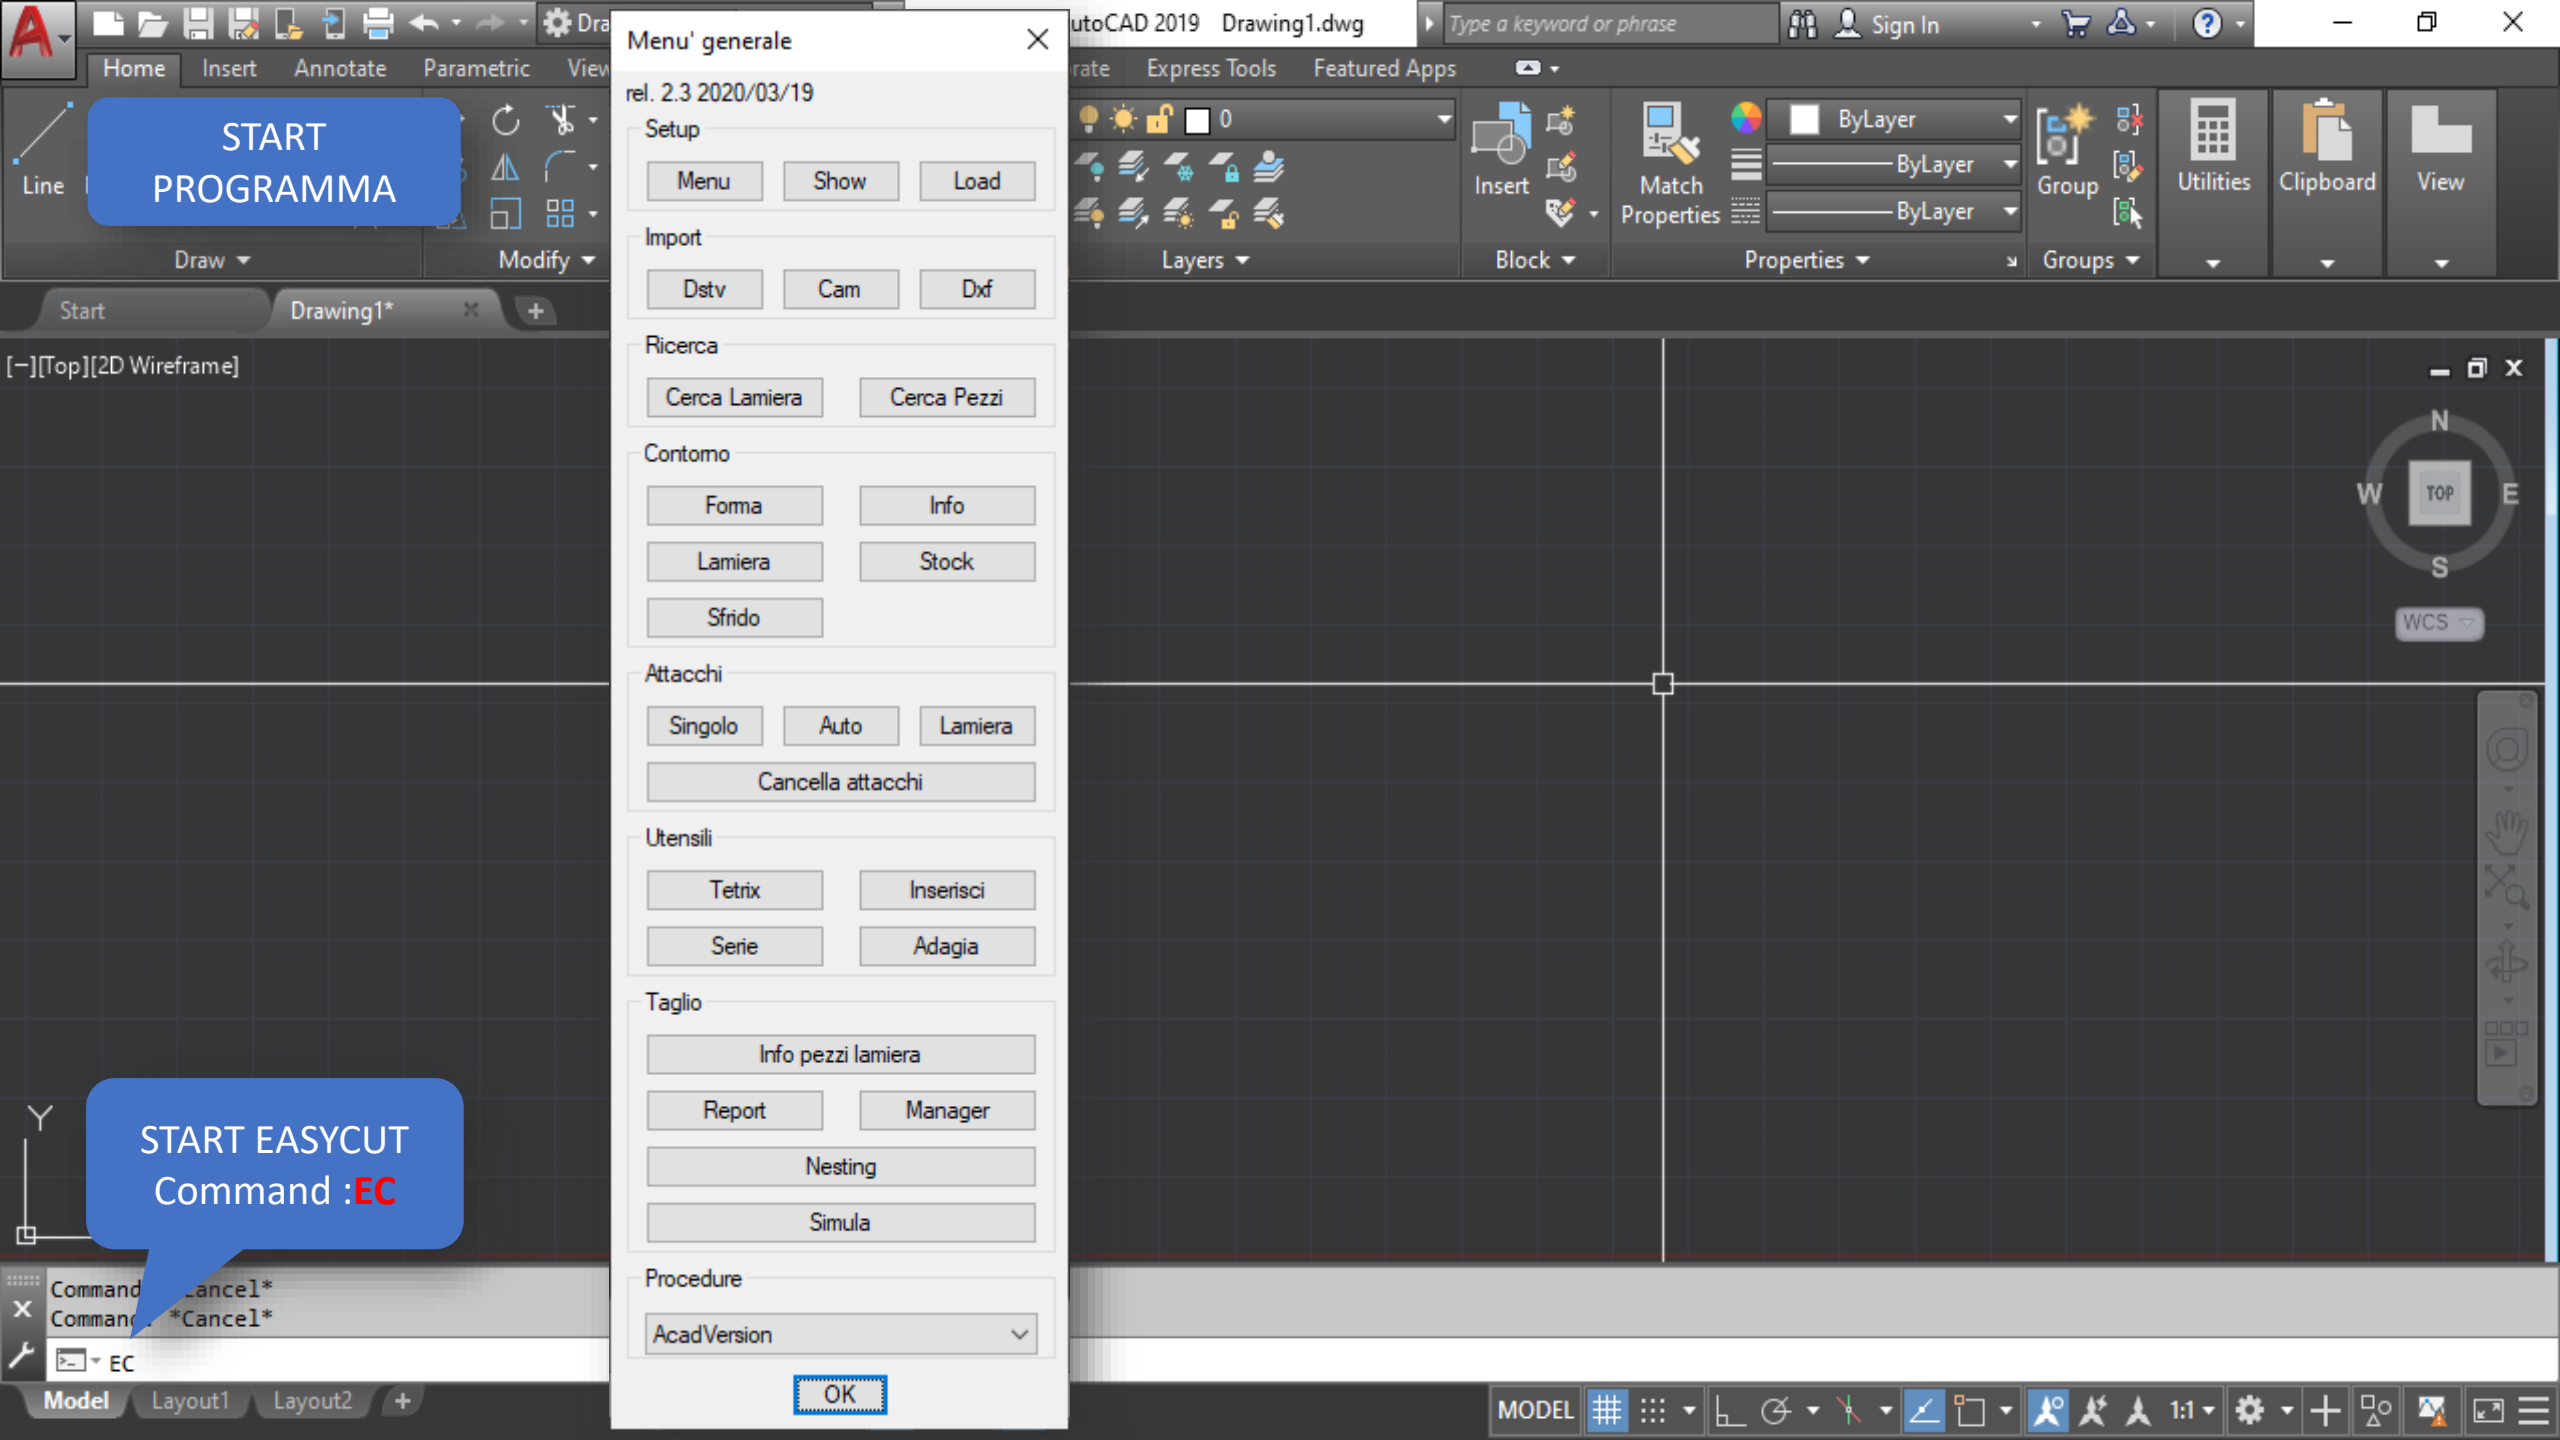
Dra utoCAD 2019 Drawing1.dwg Type a keyword or phrase Sign In

Home Insert Annotate Parametric View rate Express Tools Featured Apps

Line

START PROGRAMMA

Draw Modify

0

Insert

Match Properties

ByLayer

ByLayer

ByLayer

Group

Utilities

Clipboard

View

Layers Block Properties Groups

Start Drawing1*

[−][Top][2D Wireframe]

Menu' generale

rel. 2.3 2020/03/19

Setup

Menu Show Load

Import

Dstv Cam Dxf

Ricerca

Cerca Lamiera Cerca Pezzi

Contorno

Forma Info

Lamiera Stock

Sfrido

Attacchi

Singolo Auto Lamiera

Cancella attacchi

Utensili

Tetrix Inserisci

Serie Adagia

Taglio

Info pezzi lamiera

Report Manager

Nesting

Simula

Procedure

AcadVersion

OK

N W TOP E S

WCS

Y

START EASYCUT Command :EC

Command ancel*
Command *Cancel*

EC

Model Layout1 Layout2

MODEL 1:1